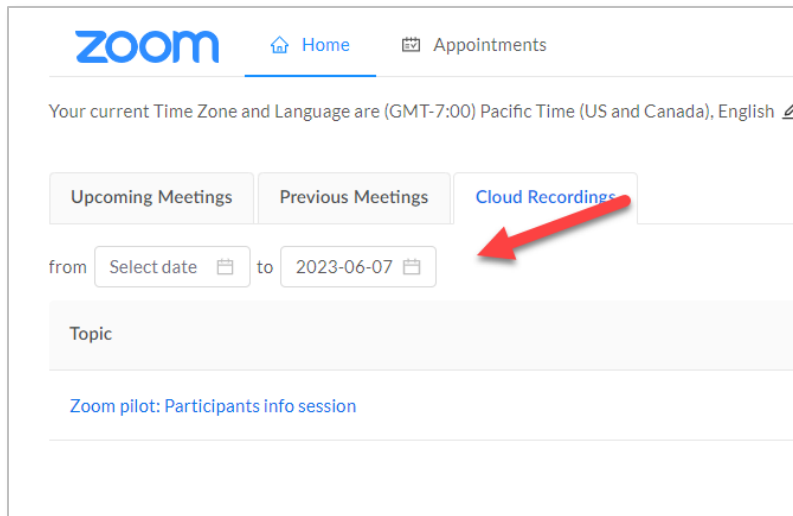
zoom

Home

Appointments

Your current Time Zone and Language are (GMT-7:00) Pacific Time (US and Canada), English

Upcoming Meetings

Previous Meetings

Cloud Recordings

from Select date to 2023-06-07

Topic

Zoom pilot: Participants info session